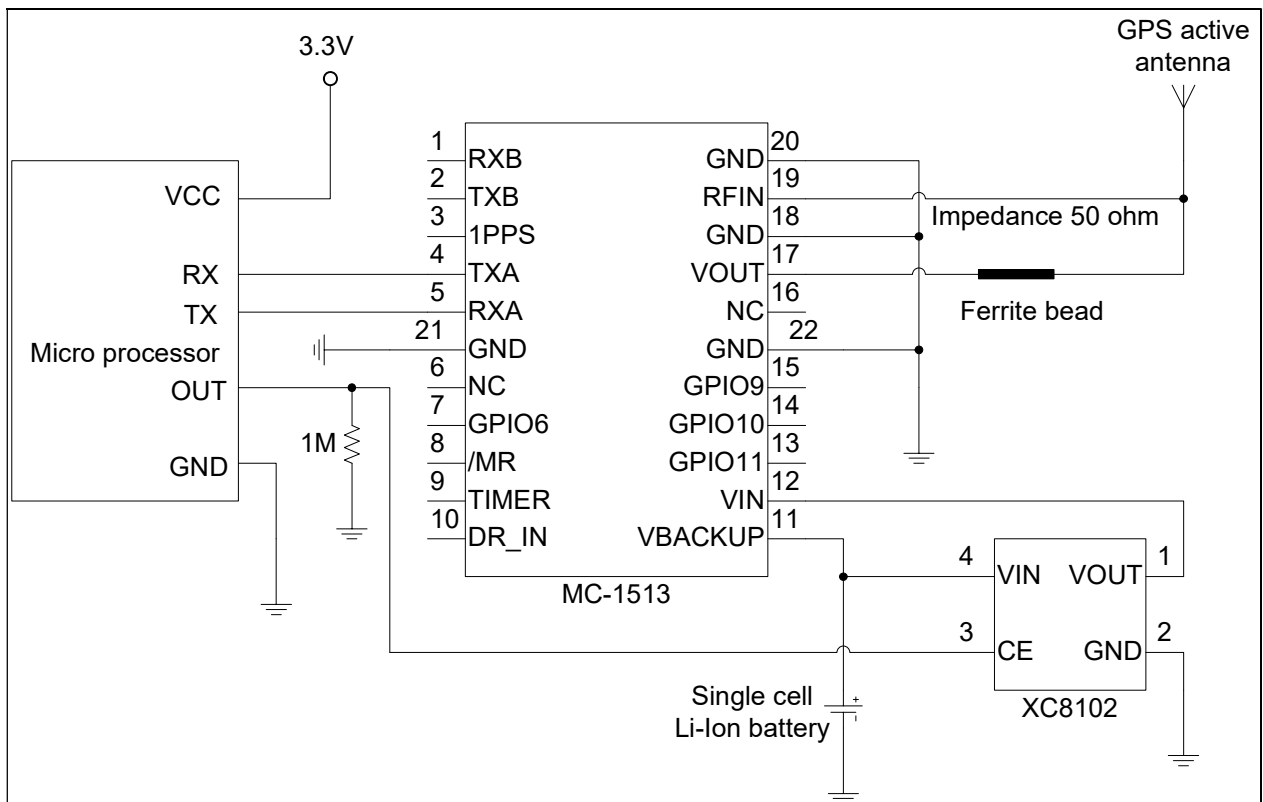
3.3V

GPS active antenna

VCC
RX
TX
Micro processor
OUT
GND

1M

1 RXB
2 TXB
3 1PPS
4 TXA
5 RXA
21 GND
6 NC
7 GPIO6
8 /MR
9 TIMER
10 DR_IN

GND 20
RFIN 19
GND 18
VOUT 17
NC 16
22
GND
GPIO9 15
GPIO10 14
GPIO11 13
VIN 12
VBACKUP 11

MC-1513

Impedance 50 ohm

Ferrite bead

4 VIN
VOUT 1
3 CE
GND 2
XC8102

Single cell
Li-Ion battery